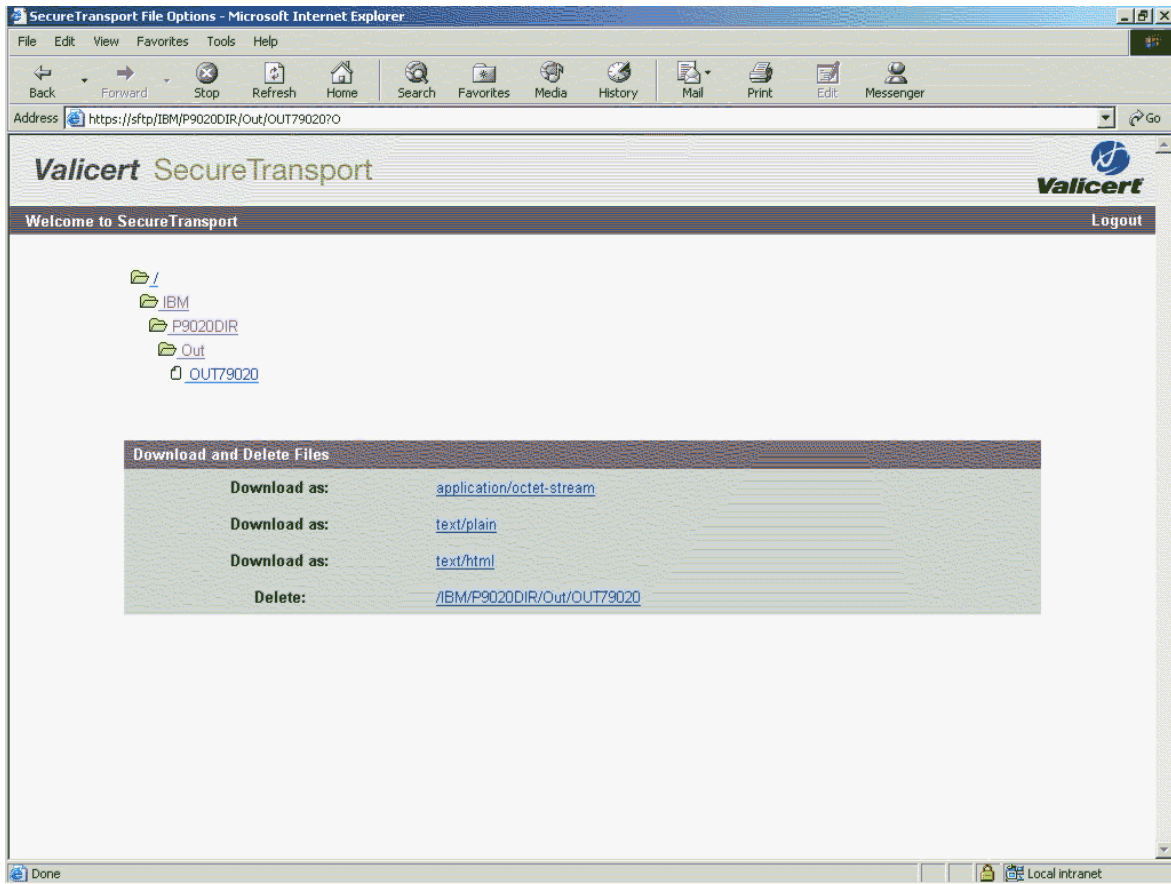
SecureTransport File Options - Microsoft Internet Explorer

File Edit View Favorites Tools Help

Back Forward Stop Refresh Home Search Favorites Media History Mail Print Edit Messenger

Address https://sftp/IBM/P9020DIR/Out/OUT79020?O

Go

Valicert SecureTransport

Valicert

Welcome to SecureTransport

Logout

/
IBM
P9020DIR
Out
OUT79020

Download and Delete Files

| | |
|---|---|
| Download as: | application/octet-stream |
| Download as: | text/plain |
| Download as: | text/html |
| Delete: | /IBM/P9020DIR/Out/OUT79020 |

Done

Local intranet